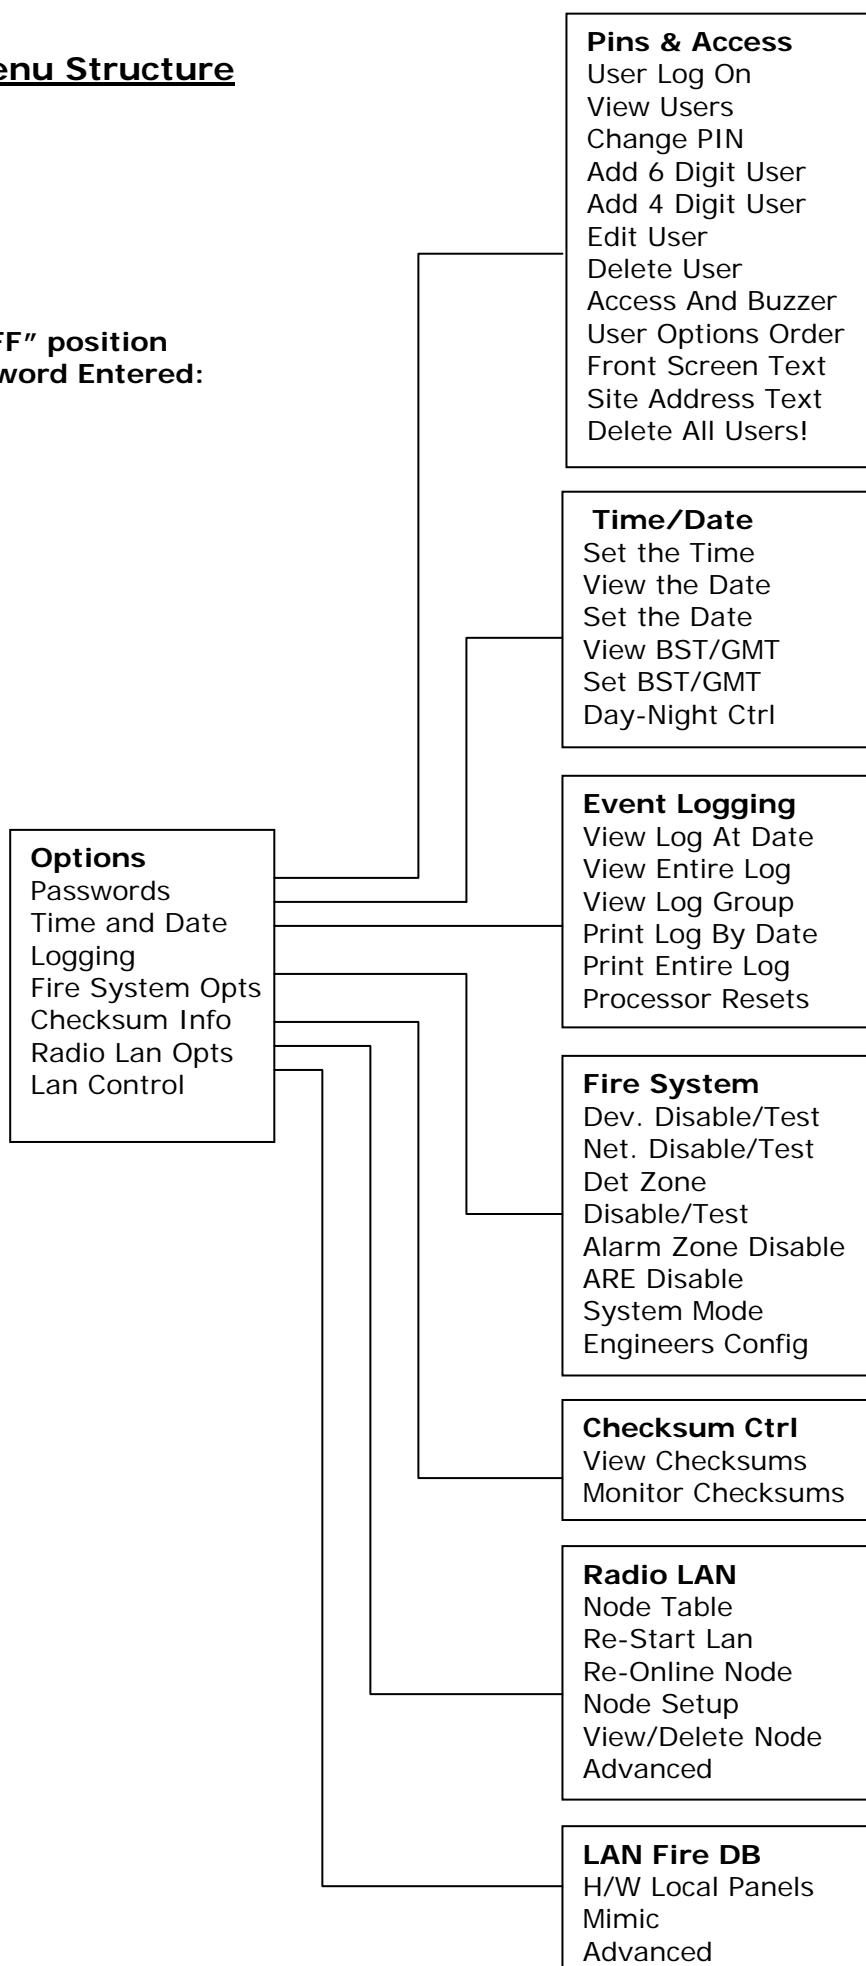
enu Structure

FF" position
word Entered:

Options
Passwords
Time and Date
Logging
Fire System Opts
Checksum Info
Radio Lan Opts
Lan Control

Pins & Access
User Log On
View Users
Change PIN
Add 6 Digit User
Add 4 Digit User
Edit User
Delete User
Access And Buzzer
User Options Order
Front Screen Text
Site Address Text
Delete All Users!

Time/Date
Set the Time
View the Date
Set the Date
View BST/GMT
Set BST/GMT
Day-Night Ctrl

Event Logging
View Log At Date
View Entire Log
View Log Group
Print Log By Date
Print Entire Log
Processor Resets

Fire System
Dev. Disable/Test
Net. Disable/Test
Det Zone
Disable/Test
Alarm Zone Disable
ARE Disable
System Mode
Engineers Config

Checksum Ctrl
View Checksums
Monitor Checksums

Radio LAN
Node Table
Re-Start Lan
Re-Online Node
Node Setup
View/Delete Node
Advanced

LAN Fire DB
H/W Local Panels
Mimic
Advanced